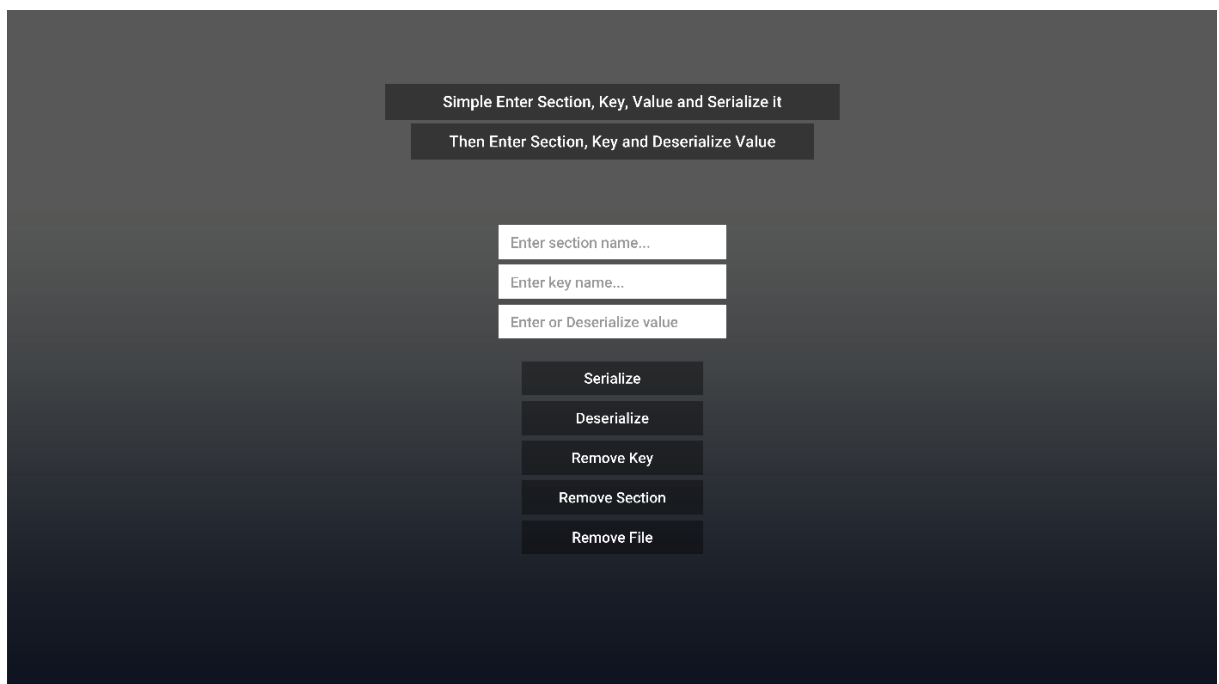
Simple Enter Section, Key, Value and Serialize it

Then Enter Section, Key and Deserialize Value

Enter section name...

Enter key name...

Enter or Deserialize value

Serialize

Deserialize

Remove Key

Remove Section

Remove File